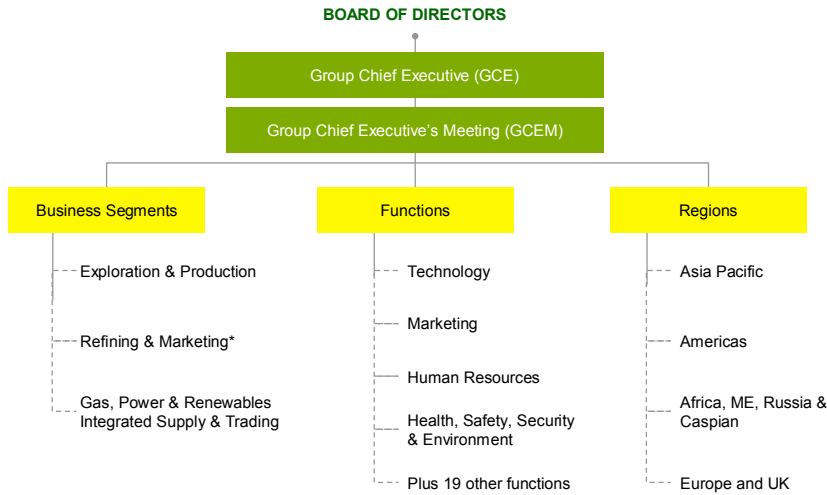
BOARD OF DIRECTORS

Group Chief Executive (GCE)

Group Chief Executive's Meeting (GCEM)

Business Segments

Exploration & Production

Refining & Marketing*

Gas, Power & Renewables
Integrated Supply & Trading

Functions

Technology

Marketing

Human Resources

Health, Safety, Security & Environment

Plus 19 other functions

Regions

Asia Pacific

Americas

Africa, ME, Russia & Caspian

Europe and UK